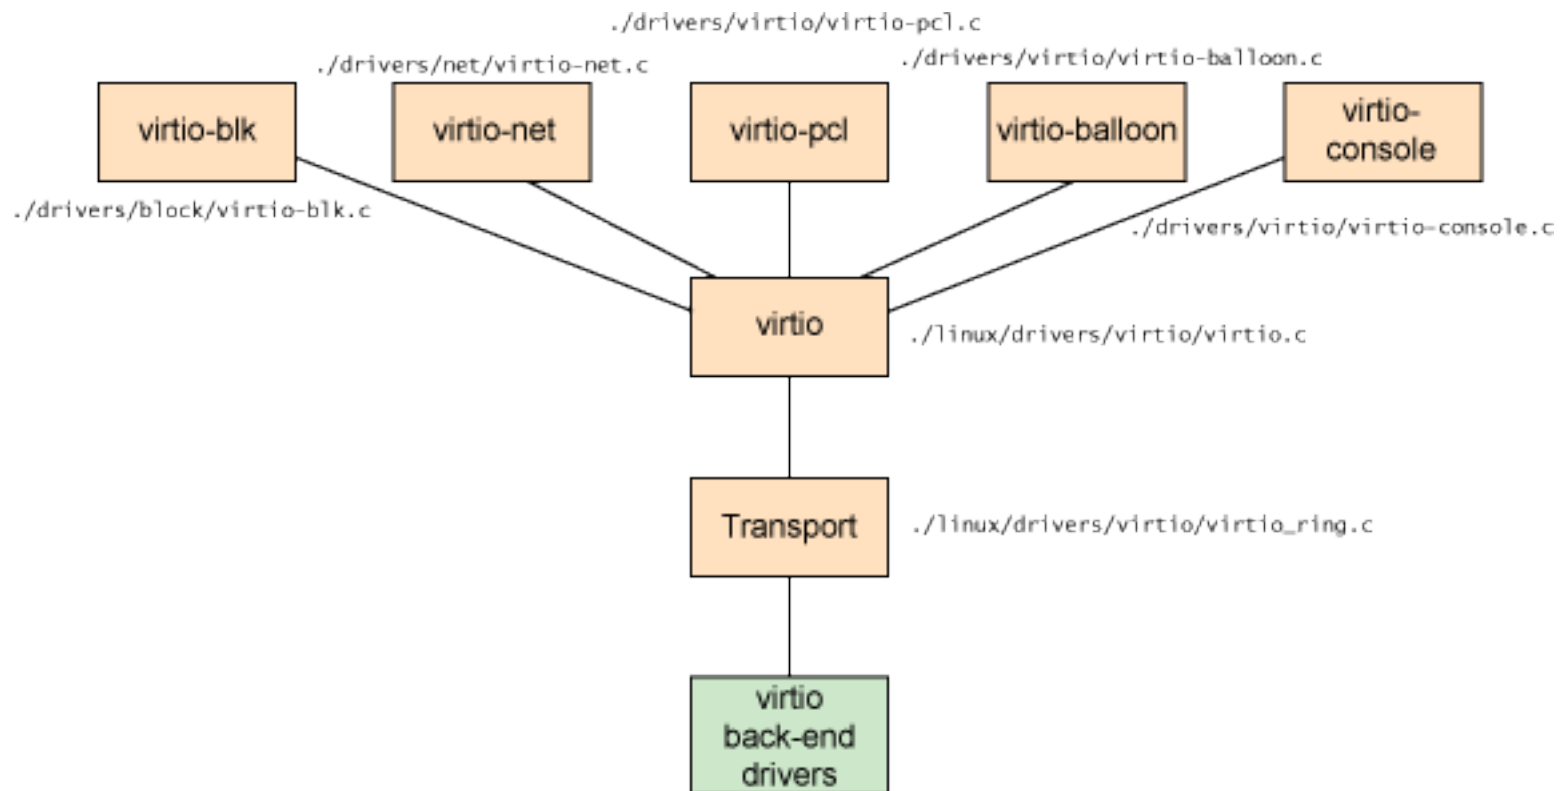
./drivers/virtio/virtio-pcl.c

./drivers/net/virtio-net.c

./drivers/virtio/virtio-balloon.c

virtio-blk

virtio-net

virtio-pcl

virtio-balloon

virtio-console

./drivers/block/virtio-blk.c

./drivers/virtio/virtio-console.c

virtio

./linux/drivers/virtio/virtio.c

Transport

./linux/drivers/virtio/virtio_ring.c

virtio back-end drivers